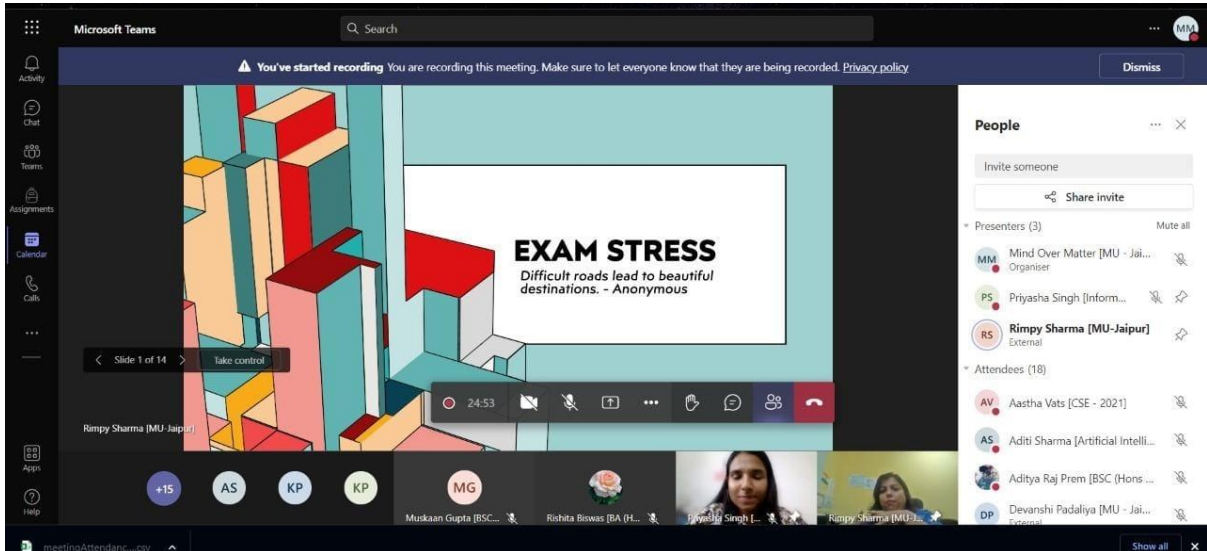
Microsoft Teams

Search

MM

Activity

Chat

Teams

Assignments

Calendar

Calls

...

Apps

Help

You've started recording You are recording this meeting. Make sure to let everyone know that they are being recorded. Privacy policy

Dismiss

EXAM STRESS

Difficult roads lead to beautiful destinations. - Anonymous

Slide 1 of 14

Take control

24:53

Rimpy Sharma [MU-Jaipur]

People

Invite someone

Share invite

Presenters (3)

Mute all

MM Mind Over Matter [MU - Jai...

Organiser

PS Priyasha Singh [Inform...

RS Rimpy Sharma [MU-Jaipur]

External

Attendees (18)

AV Aastha Vats [CSE - 2021]

AS Aditi Sharma [Artificial Intelli...

Aditya Raj Prem [BSC (Hons ...

DP Devanshi Padaliya [MU - Jai...

External

+15

AS

KP

KP

MG

Muskaan Gupta [BSC...

Rishita Biswas [BA (H...

Priyasha Singh [...

Rimpy Sharma [MU-J...

meetingAttendanc....csv

Show all